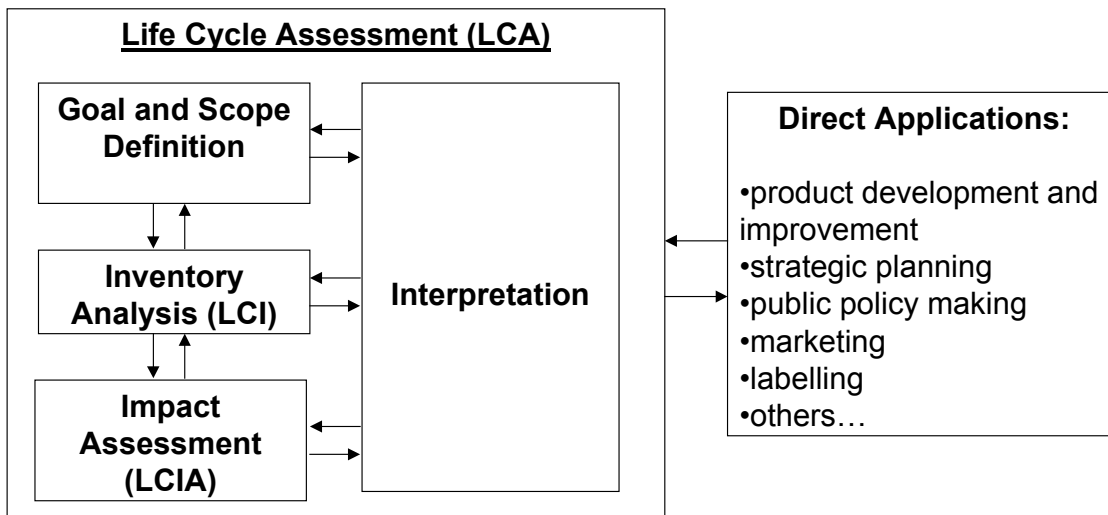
Life Cycle Assessment (LCA)

Goal and Scope Definition

Inventory Analysis (LCI)

Impact Assessment (LCIA)

Interpretation

Direct Applications:

•product development and improvement
•strategic planning
•public policy making
•marketing
•labelling
•others…